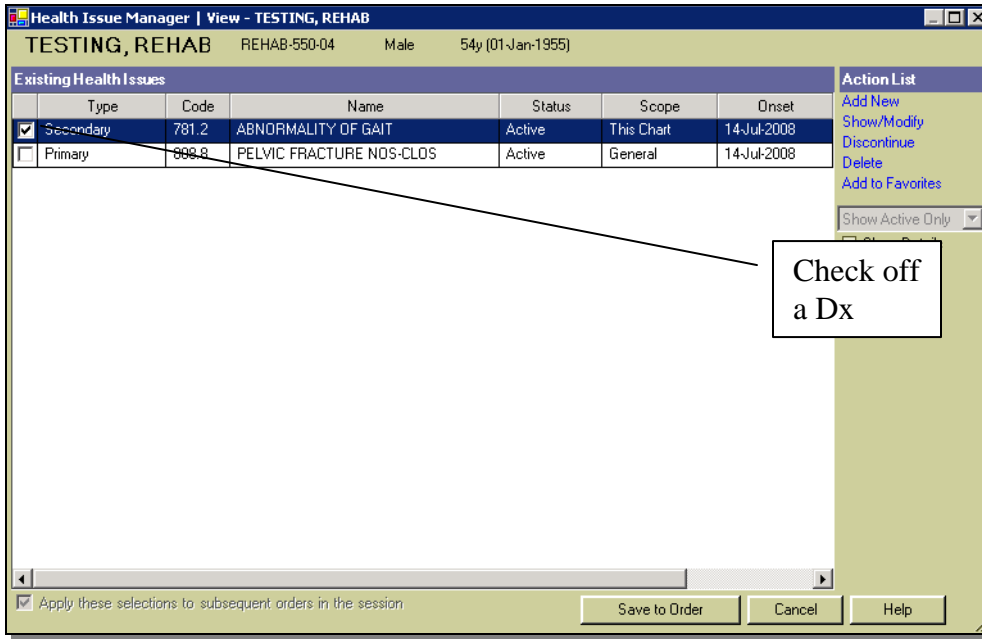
Health Issue Manager | View - TESTING, REHAB

TESTING, REHAB REHAB-550-04 Male 54y (01-Jan-1955)

Existing Health Issues

| | Type | Code | Name | Status | Scope | Onset |
|---|---|---|---|---|---|---|
| ☑ | Secondary | 781.2 | ABNORMALITY OF GAIT | Active | This Chart | 14-Jul-2008 |
| ☐ | Primary | 808.8 | PELVIC FRACTURE NOS-CLOS | Active | General | 14-Jul-2008 |

Action List
Add New
Show/Modify
Discontinue
Delete
Add to Favorites

Show Active Only

Show Detail

Check off a Dx

Apply these selections to subsequent orders in the session

Save to Order Cancel Help